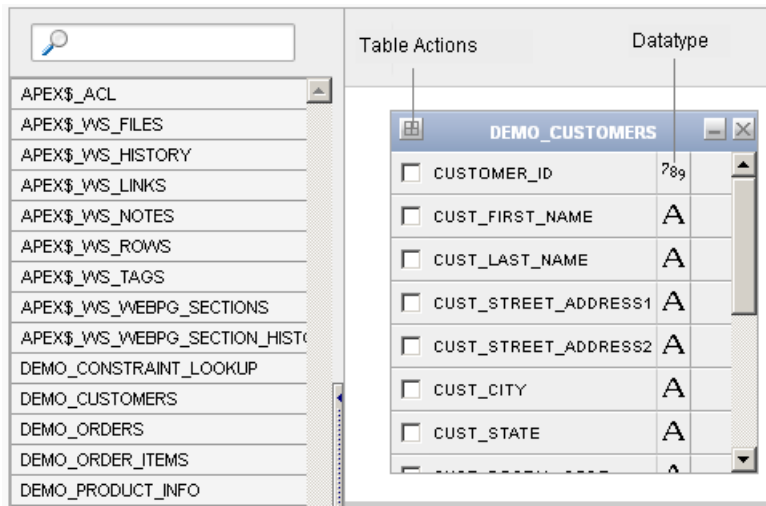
Table Actions

Datatype

APEX$_ACL
APEX$_WS_FILES
APEX$_WS_HISTORY
APEX$_WS_LINKS
APEX$_WS_NOTES
APEX$_WS_ROWS
APEX$_WS_TAGS
APEX$_WS_WEBPG_SECTIONS
APEX$_WS_WEBPG_SECTION_HIST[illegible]
DEMO_CONSTRAINT_LOOKUP
DEMO_CUSTOMERS
DEMO_ORDERS
DEMO_ORDER_ITEMS
DEMO_PRODUCT_INFO

DEMO_CUSTOMERS

| | | |
|---|---|---|
| ☐ | CUSTOMER_ID | 789 |
| ☐ | CUST_FIRST_NAME | A |
| ☐ | CUST_LAST_NAME | A |
| ☐ | CUST_STREET_ADDRESS1 | A |
| ☐ | CUST_STREET_ADDRESS2 | A |
| ☐ | CUST_CITY | A |
| ☐ | CUST_STATE | A |
| ☐ | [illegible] | A |